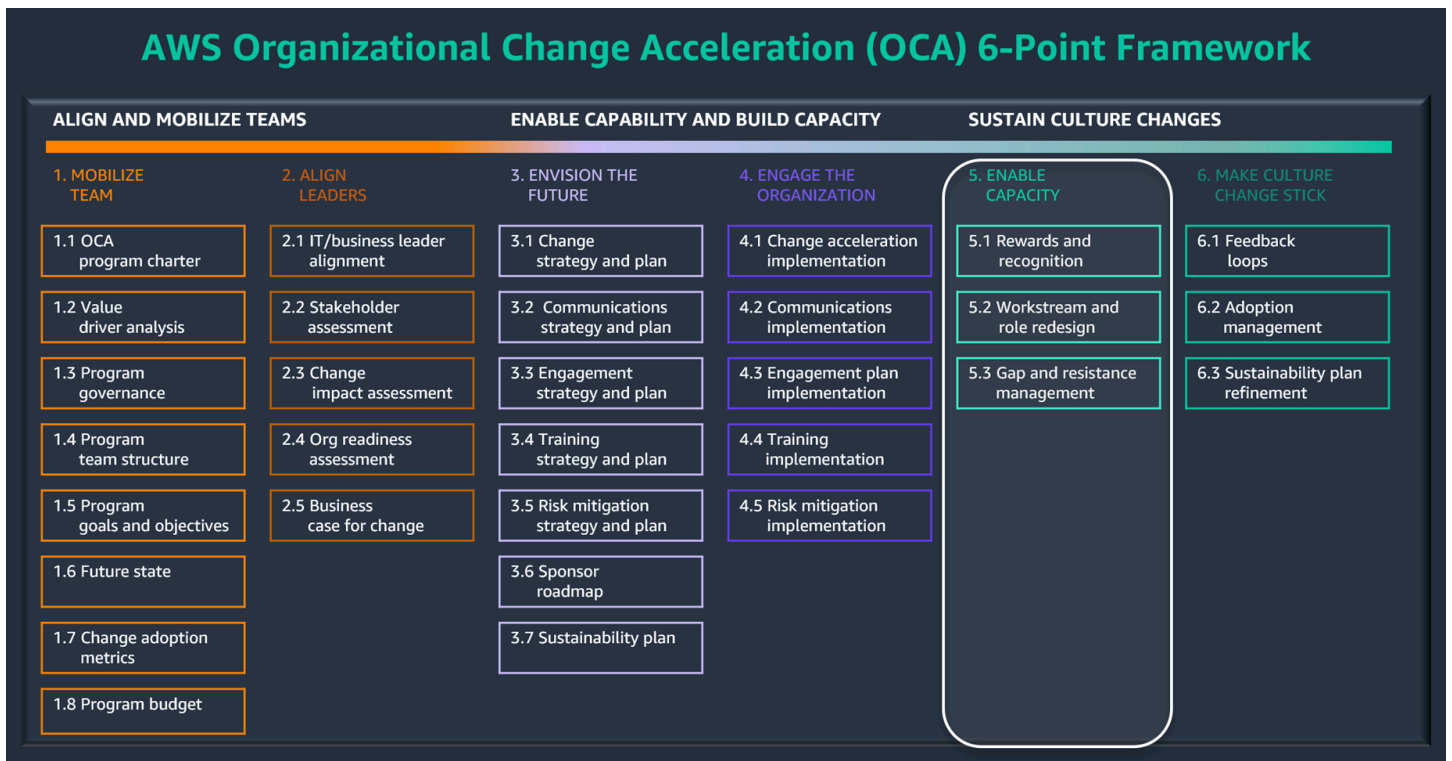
AWS Organizational Change Acceleration (OCA) 6-Point Framework

ALIGN AND MOBILIZE TEAMS

ENABLE CAPABILITY AND BUILD CAPACITY

SUSTAIN CULTURE CHANGES

1. MOBILIZE TEAM

1.1 OCA program charter

1.2 Value driver analysis

1.3 Program governance

1.4 Program team structure

1.5 Program goals and objectives

1.6 Future state

1.7 Change adoption metrics

1.8 Program budget

2. ALIGN LEADERS

2.1 IT/business leader alignment

2.2 Stakeholder assessment

2.3 Change impact assessment

2.4 Org readiness assessment

2.5 Business case for change

3. ENVISION THE FUTURE

3.1 Change strategy and plan

3.2 Communications strategy and plan

3.3 Engagement strategy and plan

3.4 Training strategy and plan

3.5 Risk mitigation strategy and plan

3.6 Sponsor roadmap

3.7 Sustainability plan

4. ENGAGE THE ORGANIZATION

4.1 Change acceleration implementation

4.2 Communications implementation

4.3 Engagement plan implementation

4.4 Training implementation

4.5 Risk mitigation implementation

5. ENABLE CAPACITY

5.1 Rewards and recognition

5.2 Workstream and role redesign

5.3 Gap and resistance management

6. MAKE CULTURE CHANGE STICK

6.1 Feedback loops

6.2 Adoption management

6.3 Sustainability plan refinement